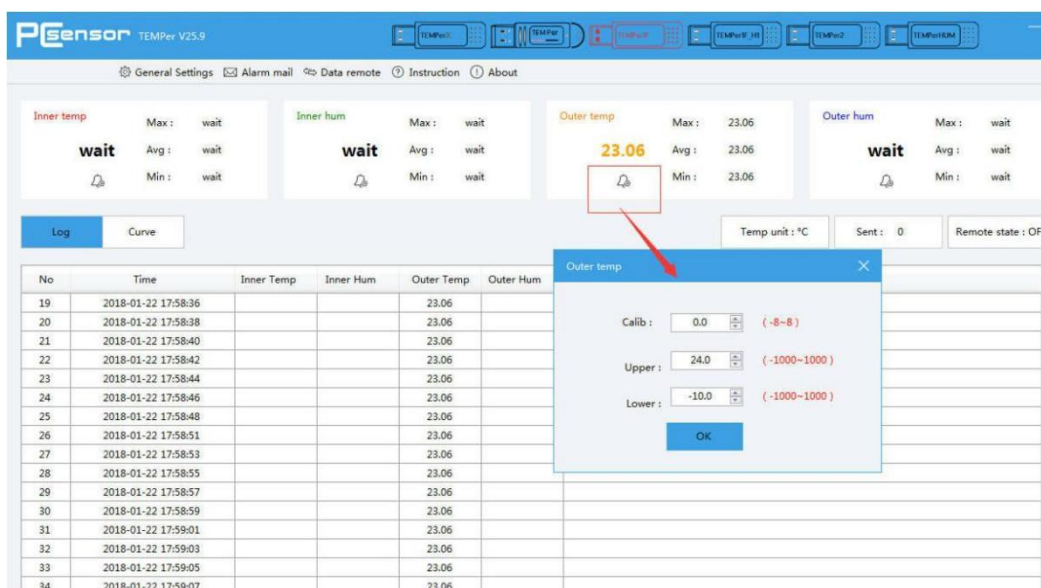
PCsensor TEMPer V25.9

TEMPerX TEMPer TEMPer TEMPer1F_H1 TEMPer2 TEMPerHUM

General Settings  Alarm mail  Data remote  Instruction  About

Inner temp
wait
Max : wait
Avg : wait
Min : wait

Inner hum
wait
Max : wait
Avg : wait
Min : wait

Outer temp
23.06
Max : 23.06
Avg : 23.06
Min : 23.06

Outer hum
wait
Max : wait
Avg : wait
Min : wait

Log  Curve

Temp unit : °C  Sent : 0  Remote state : OF

| No | Time | Inner Temp | Inner Hum | Outer Temp | Outer Hum |
|---|---|---|---|---|---|
| 19 | 2018-01-22 17:58:36 | | | 23.06 | |
| 20 | 2018-01-22 17:58:38 | | | 23.06 | |
| 21 | 2018-01-22 17:58:40 | | | 23.06 | |
| 22 | 2018-01-22 17:58:42 | | | 23.06 | |
| 23 | 2018-01-22 17:58:44 | | | 23.06 | |
| 24 | 2018-01-22 17:58:46 | | | 23.06 | |
| 25 | 2018-01-22 17:58:48 | | | 23.06 | |
| 26 | 2018-01-22 17:58:51 | | | 23.06 | |
| 27 | 2018-01-22 17:58:53 | | | 23.06 | |
| 28 | 2018-01-22 17:58:55 | | | 23.06 | |
| 29 | 2018-01-22 17:58:57 | | | 23.06 | |
| 30 | 2018-01-22 17:58:59 | | | 23.06 | |
| 31 | 2018-01-22 17:59:01 | | | 23.06 | |
| 32 | 2018-01-22 17:59:03 | | | 23.06 | |
| 33 | 2018-01-22 17:59:05 | | | 23.06 | |
| 34 | 2018-01-22 17:59:07 | | | 23.06 | |

Outer temp
Calib : 0.0 (-8~8)
Upper : 24.0 (-1000~1000)
Lower : -10.0 (-1000~1000)
OK